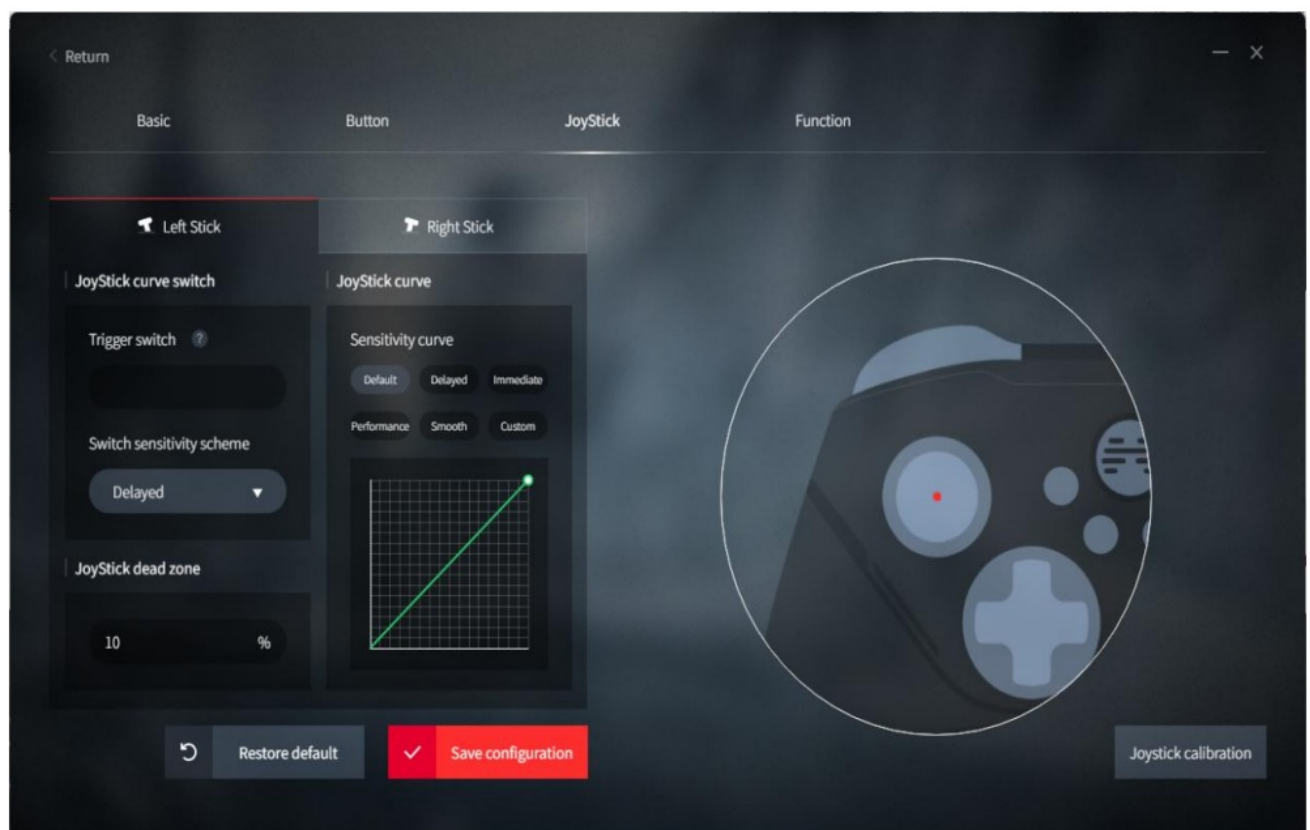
< Return

Basic

Button

JoyStick

Function

Left Stick

Right Stick

JoyStick curve switch

Trigger switch ?

Switch sensitivity scheme

Delayed ▼

JoyStick dead zone

10 %

JoyStick curve

Sensitivity curve

Default Delayed Immediate

Performance Smooth Custom

Restore default

Save configuration

Joystick calibration